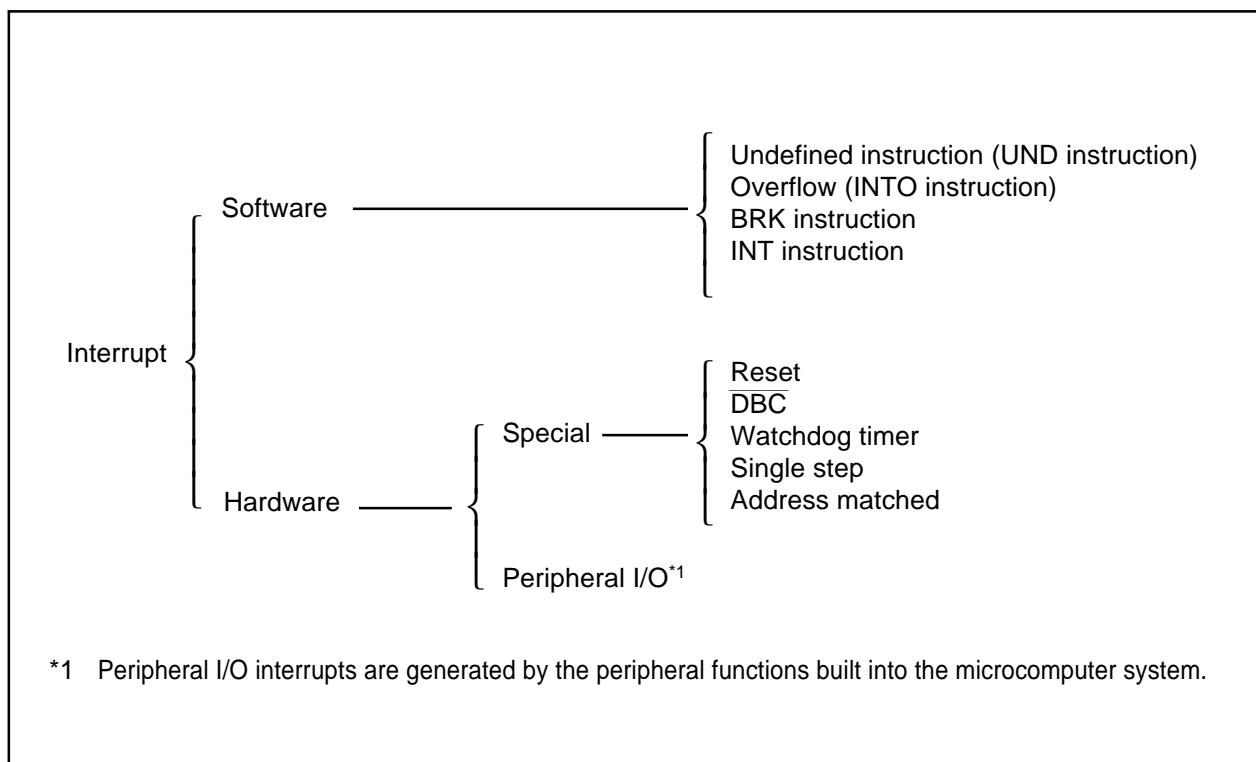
Software

Undefined instruction (UND instruction)
Overflow (INTO instruction)
BRK instruction
INT instruction

Interrupt

Reset
$\overline{\text{DBC}}$
Watchdog timer
Single step
Address matched

Special

Hardware

Peripheral I/O$^{*1}$

*1 Peripheral I/O interrupts are generated by the peripheral functions built into the microcomputer system.